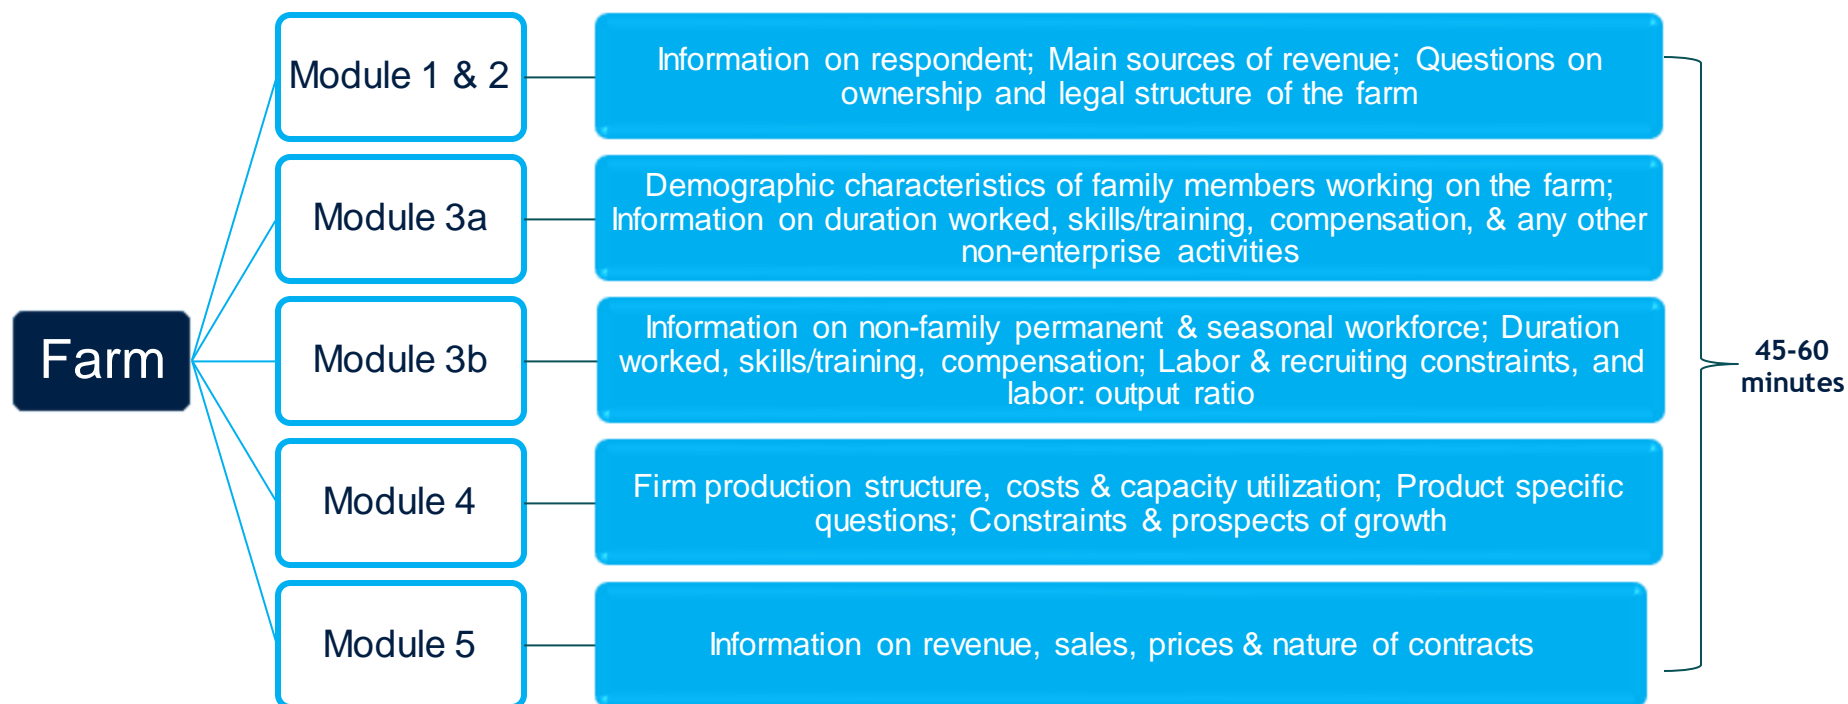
Farm

Module 1 & 2

Information on respondent; Main sources of revenue; Questions on ownership and legal structure of the farm

Module 3a

Demographic characteristics of family members working on the farm; Information on duration worked, skills/training, compensation, & any other non-enterprise activities

Module 3b

Information on non-family permanent & seasonal workforce; Duration worked, skills/training, compensation; Labor & recruiting constraints, and labor: output ratio

Module 4

Firm production structure, costs & capacity utilization; Product specific questions; Constraints & prospects of growth

Module 5

Information on revenue, sales, prices & nature of contracts

45-60 minutes